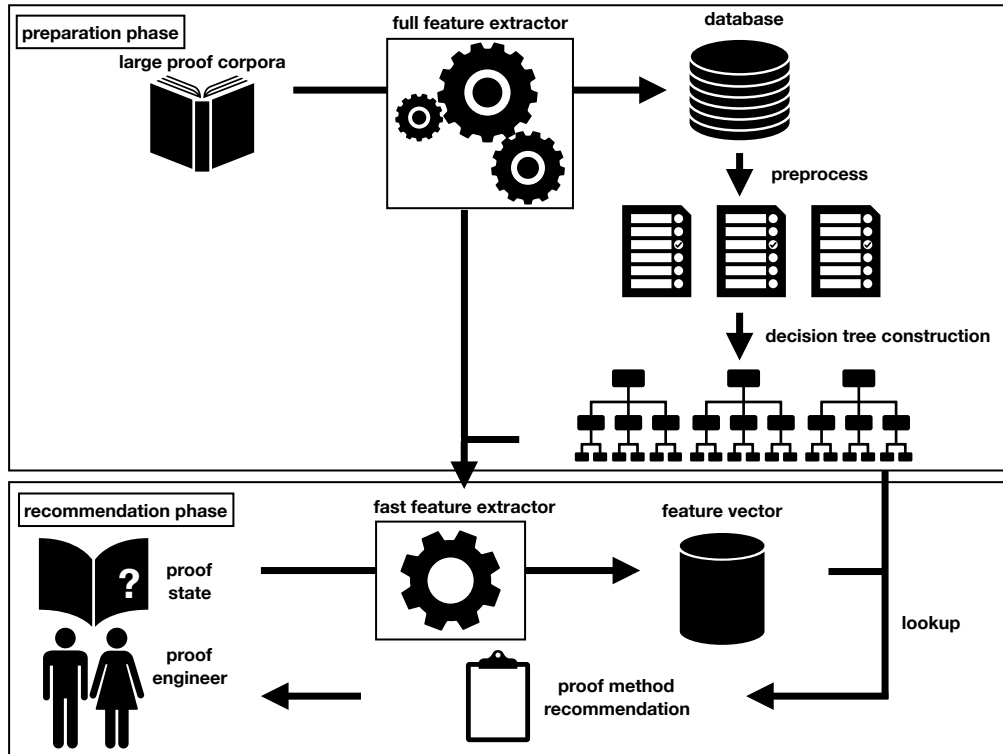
preparation phase

large proof corpora

full feature extractor

database

preprocess

decision tree construction

recommendation phase

proof state

proof engineer

fast feature extractor

feature vector

lookup

proof method recommendation

?